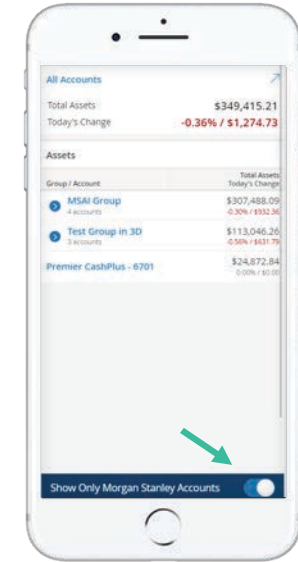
All Accounts

Total Assets $349,415.21
Today's Change -0.36% / $1,274.73

Assets

Group / Account
Total Assets
Today's Change

MSAI Group
4 accounts
$307,488.09
-0.30% / $932.36

Test Group in 3D
3 accounts
$113,046.26
-0.56% / $631.79

Premier CashPlus - 6701
$24,872.84
0.00% / $0.00

Show Only Morgan Stanley Accounts